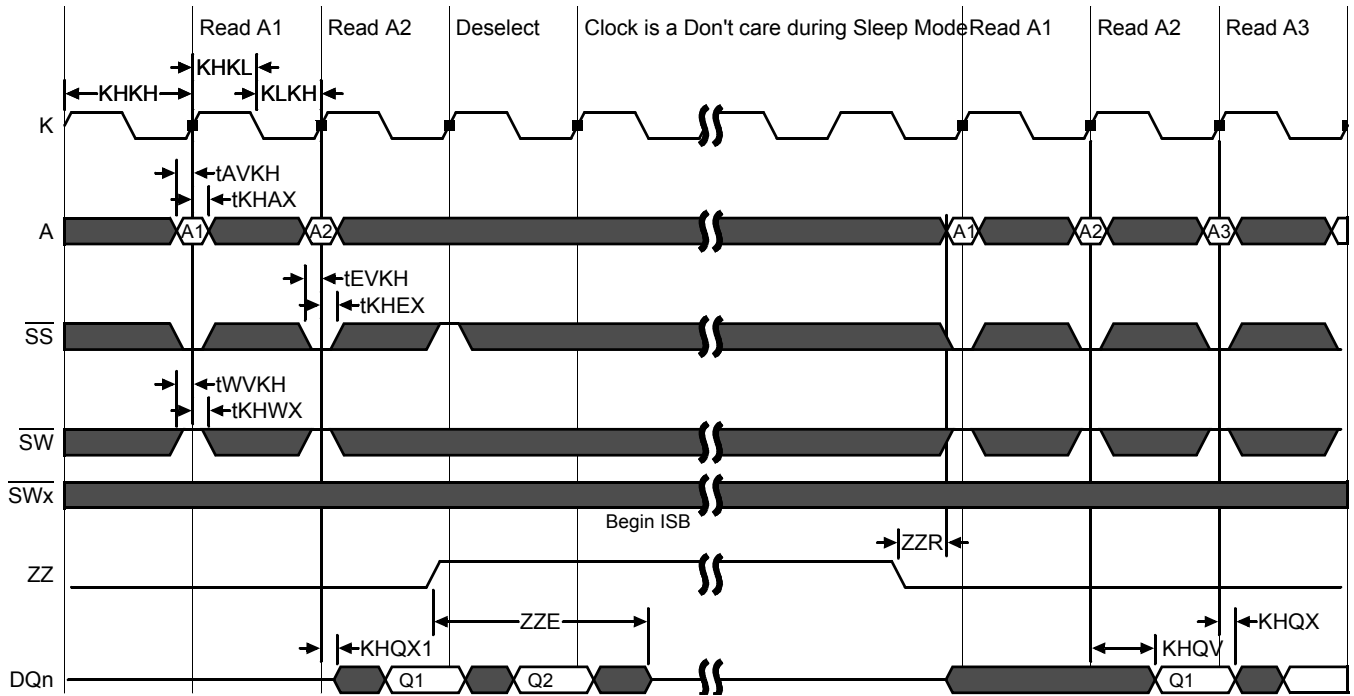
Read A1
Read A2
Deselect
Clock is a Don't care during Sleep Mode
Read A1
Read A2
Read A3

KHKL
KHKH
KLKH

K

tAVKH
tKHAX

A
A1
A2
A1
A2
A3

tEVKH
tKHEX

$\overline{SS}$

tWVKH
tKHWX

$\overline{SW}$

$\overline{SWx}$

Begin ISB

ZZR

ZZ

ZZE

KHQX1
KHQV
KHQX

DQn
Q1
Q2
Q1